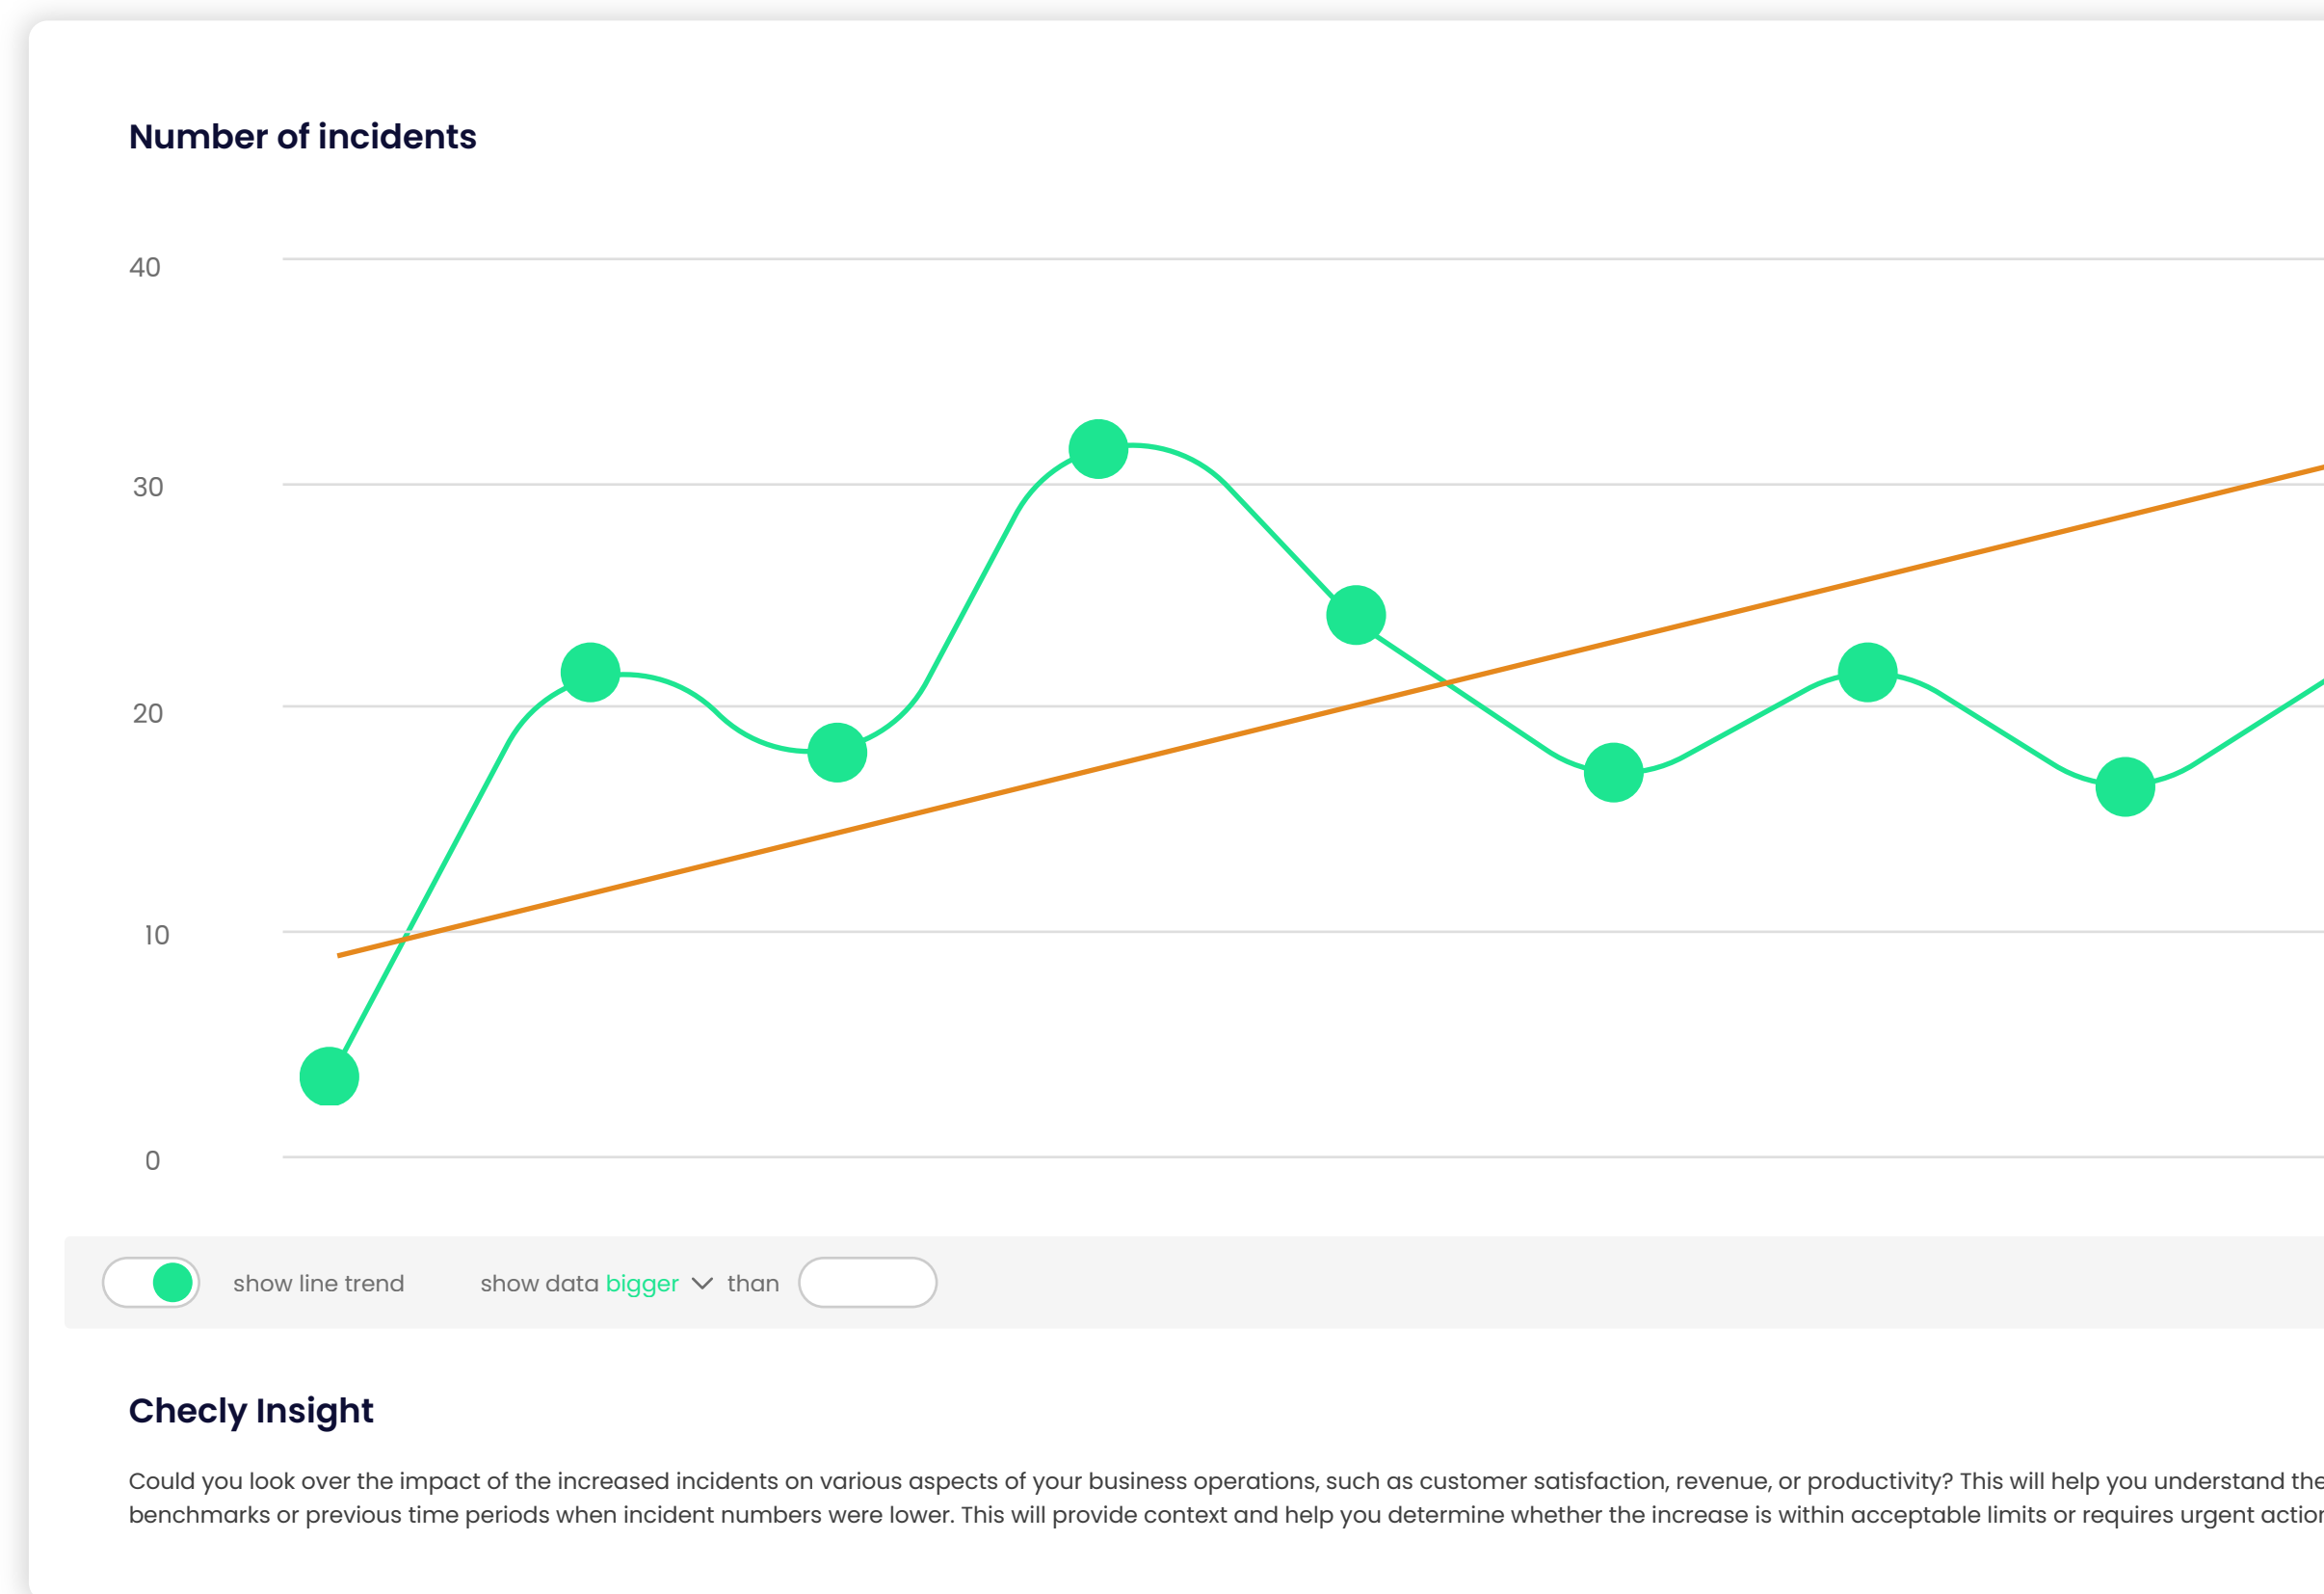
Number of incidents

40

30

20

10

0

show line trend

show data bigger than

Checly Insight

Could you look over the impact of the increased incidents on various aspects of your business operations, such as customer satisfaction, revenue, or productivity? This will help you understand the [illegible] benchmarks or previous time periods when incident numbers were lower. This will provide context and help you determine whether the increase is within acceptable limits or requires urgent actio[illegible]